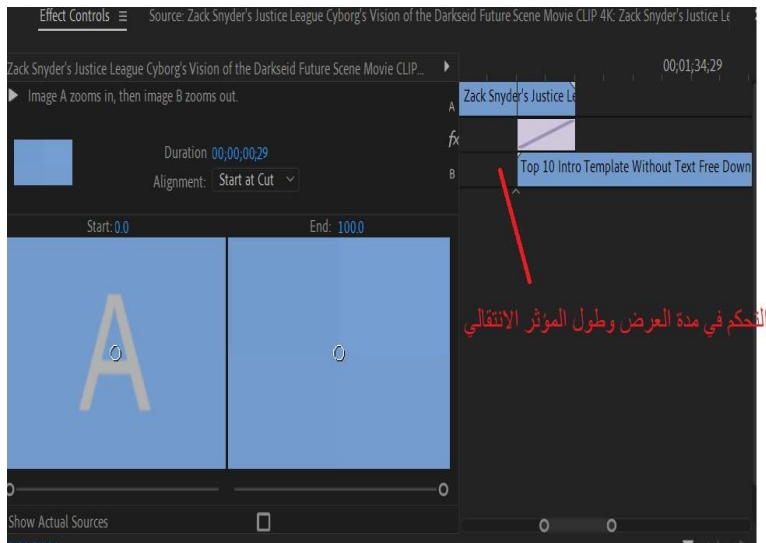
Effect Controls ≡ Source: Zack Snyder's Justice League Cyborg's Vision of the Darkseid Future Scene Movie CLIP 4K: Zack Snyder's Justice Le

Zack Snyder's Justice League Cyborg's Vision of the Darkseid Future Scene Movie CLIP...

00;01;34;29

▶ Image A zooms in, then image B zooms out.

A

Zack Snyder's Justice Le

fx

Duration 00;00;00;29

Alignment: Start at Cut

B

Top 10 Intro Template Without Text Free Down

Start: 0.0

End: 100.0

A

التحكم في مدة العرض وطول المؤثر الانتقالي

Show Actual Sources